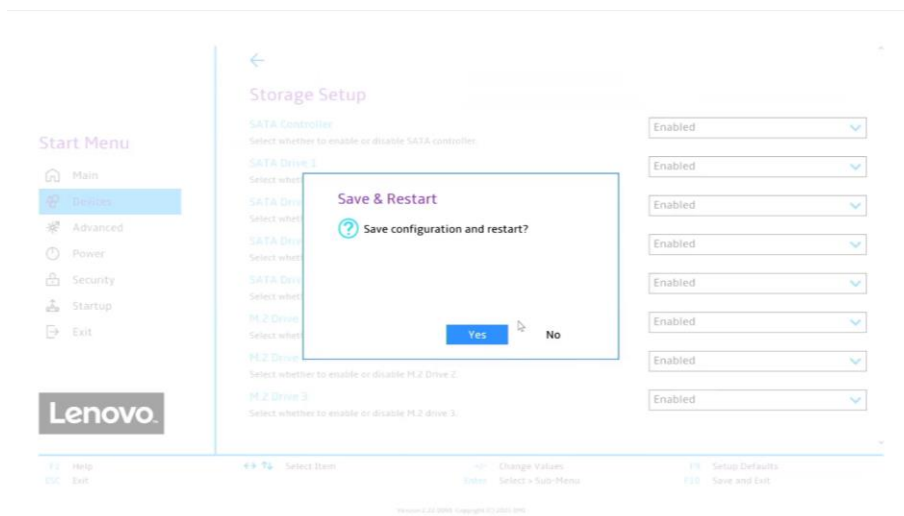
Start Menu

Main

Devices

Advanced

Power

Security

Startup

Exit

Lenovo

←

Storage Setup

SATA Controller
Select whether to enable or disable SATA controller.

SATA Drive 1
Select whet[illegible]

SATA Driv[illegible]
Select whet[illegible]

SATA Driv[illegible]
Select whet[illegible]

SATA Driv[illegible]
Select whet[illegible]

M.2 Drive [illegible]
Select whet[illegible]

M.2 Drive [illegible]
Select whether to enable or disable M.2 Drive 2.

M.2 Drive 3
Select whether to enable or disable M.2 drive 3.

Enabled

Enabled

Enabled

Enabled

Enabled

Enabled

Enabled

Enabled

Save & Restart

Save configuration and restart?

Yes

No

F1 Help
ESC Exit

Select Item

Change Values
Enter Select > Sub-Menu

F9 Setup Defaults
F10 Save and Exit

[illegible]